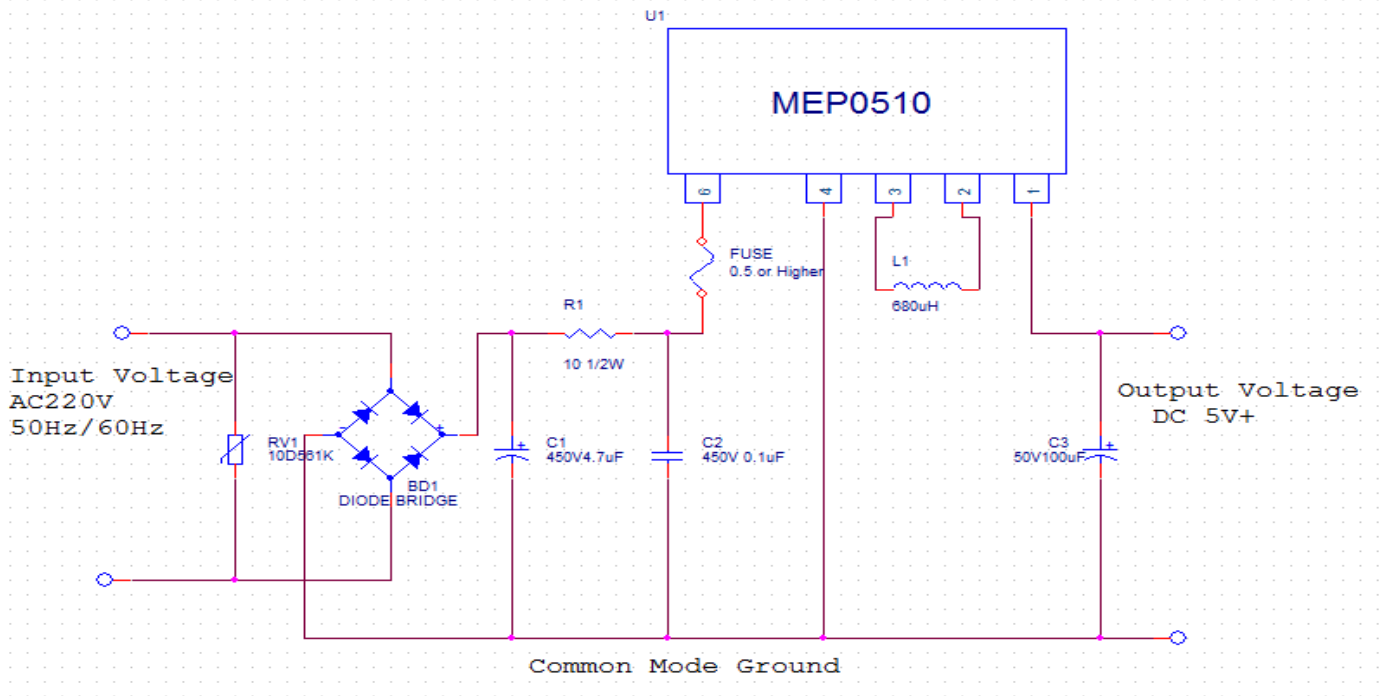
U1

MEP0510

6 4 3 2 1

FUSE
0.5 or Higher

L1

680uH

R1

10 1/2W

Input Voltage
AC220V
50Hz/60Hz

RV1
10D561K

- +

BD1
DIODE BRIDGE

C1
450V4.7uF

C2
450V 0.1uF

Output Voltage
DC 5V+

C3
50V100uF

Common Mode Ground